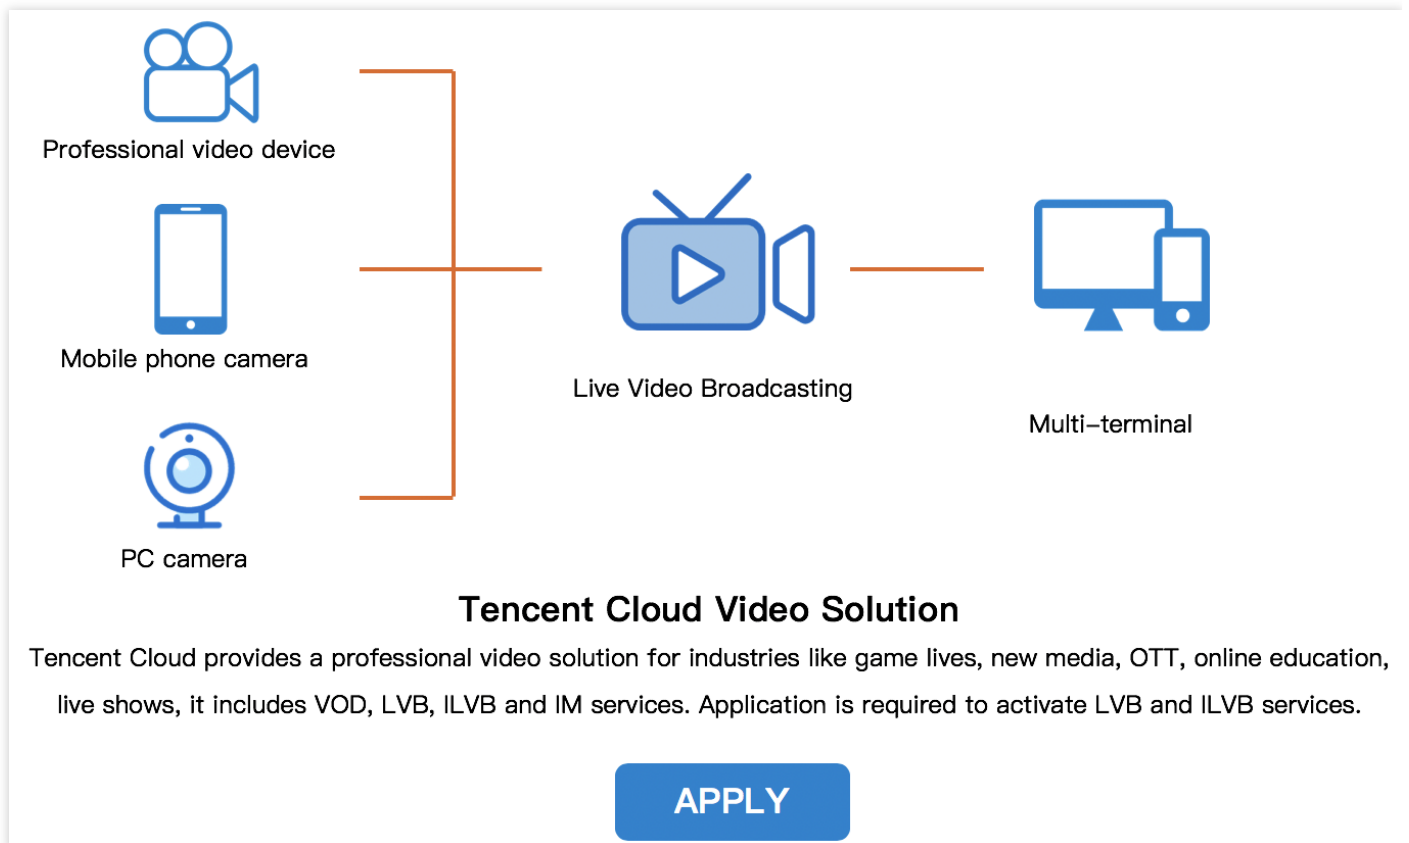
Professional video device

Mobile phone camera

PC camera

Live Video Broadcasting

Multi-terminal

Tencent Cloud Video Solution

Tencent Cloud provides a professional video solution for industries like game lives, new media, OTT, online education, live shows, it includes VOD, LVB, ILVB and IM services. Application is required to activate LVB and ILVB services.

APPLY